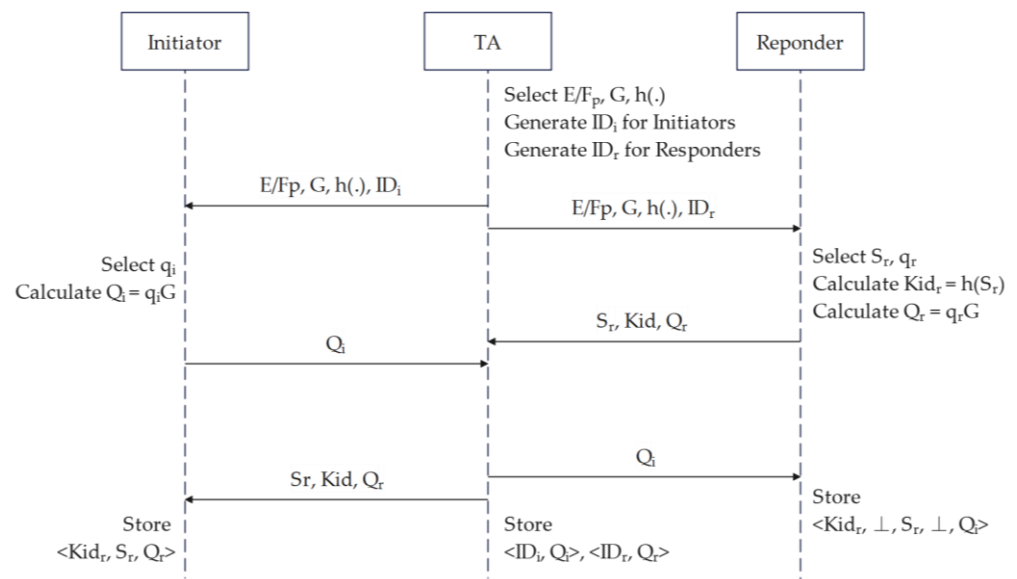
Initiator

TA

Reponder

Select $E/F_p$, G, h(.)
Generate $ID_i$ for Initiators
Generate $ID_r$ for Responders

E/Fp, G, h(.), $ID_i$

E/Fp, G, h(.), $ID_r$

Select $q_i$
Calculate $Q_i = q_iG$

Select $S_r$, $q_r$
Calculate $Kid_r = h(S_r)$
Calculate $Q_r = q_rG$

$S_r$, Kid, $Q_r$

$Q_i$

$Q_i$

Sr, Kid, $Q_r$

Store
$<Kid_r, \perp, S_r, \perp, Q_i>$

Store
$<Kid_r, S_r, Q_r>$

Store
$<ID_i, Q_i>$, $<ID_r, Q_r>$